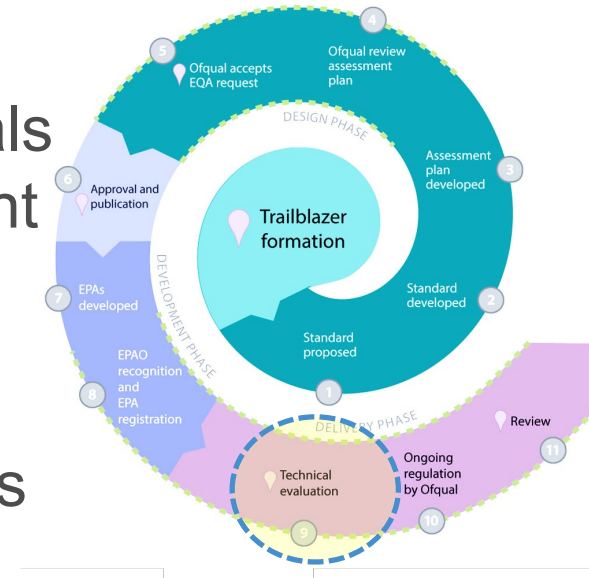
als
nt
s

Trailblazer formation

DESIGN PHASE

DEVELOPMENT PHASE

DELIVERY PHASE

1
Standard proposed

2
Standard developed

3
Assessment plan developed

4
Ofqual review assessment plan

5
Ofqual accepts EQA request

6
Approval and publication

7
EPAs developed

8
EPAO recognition and EPA registration

9
Technical evaluation

10
Ongoing regulation by Ofqual

11
Review